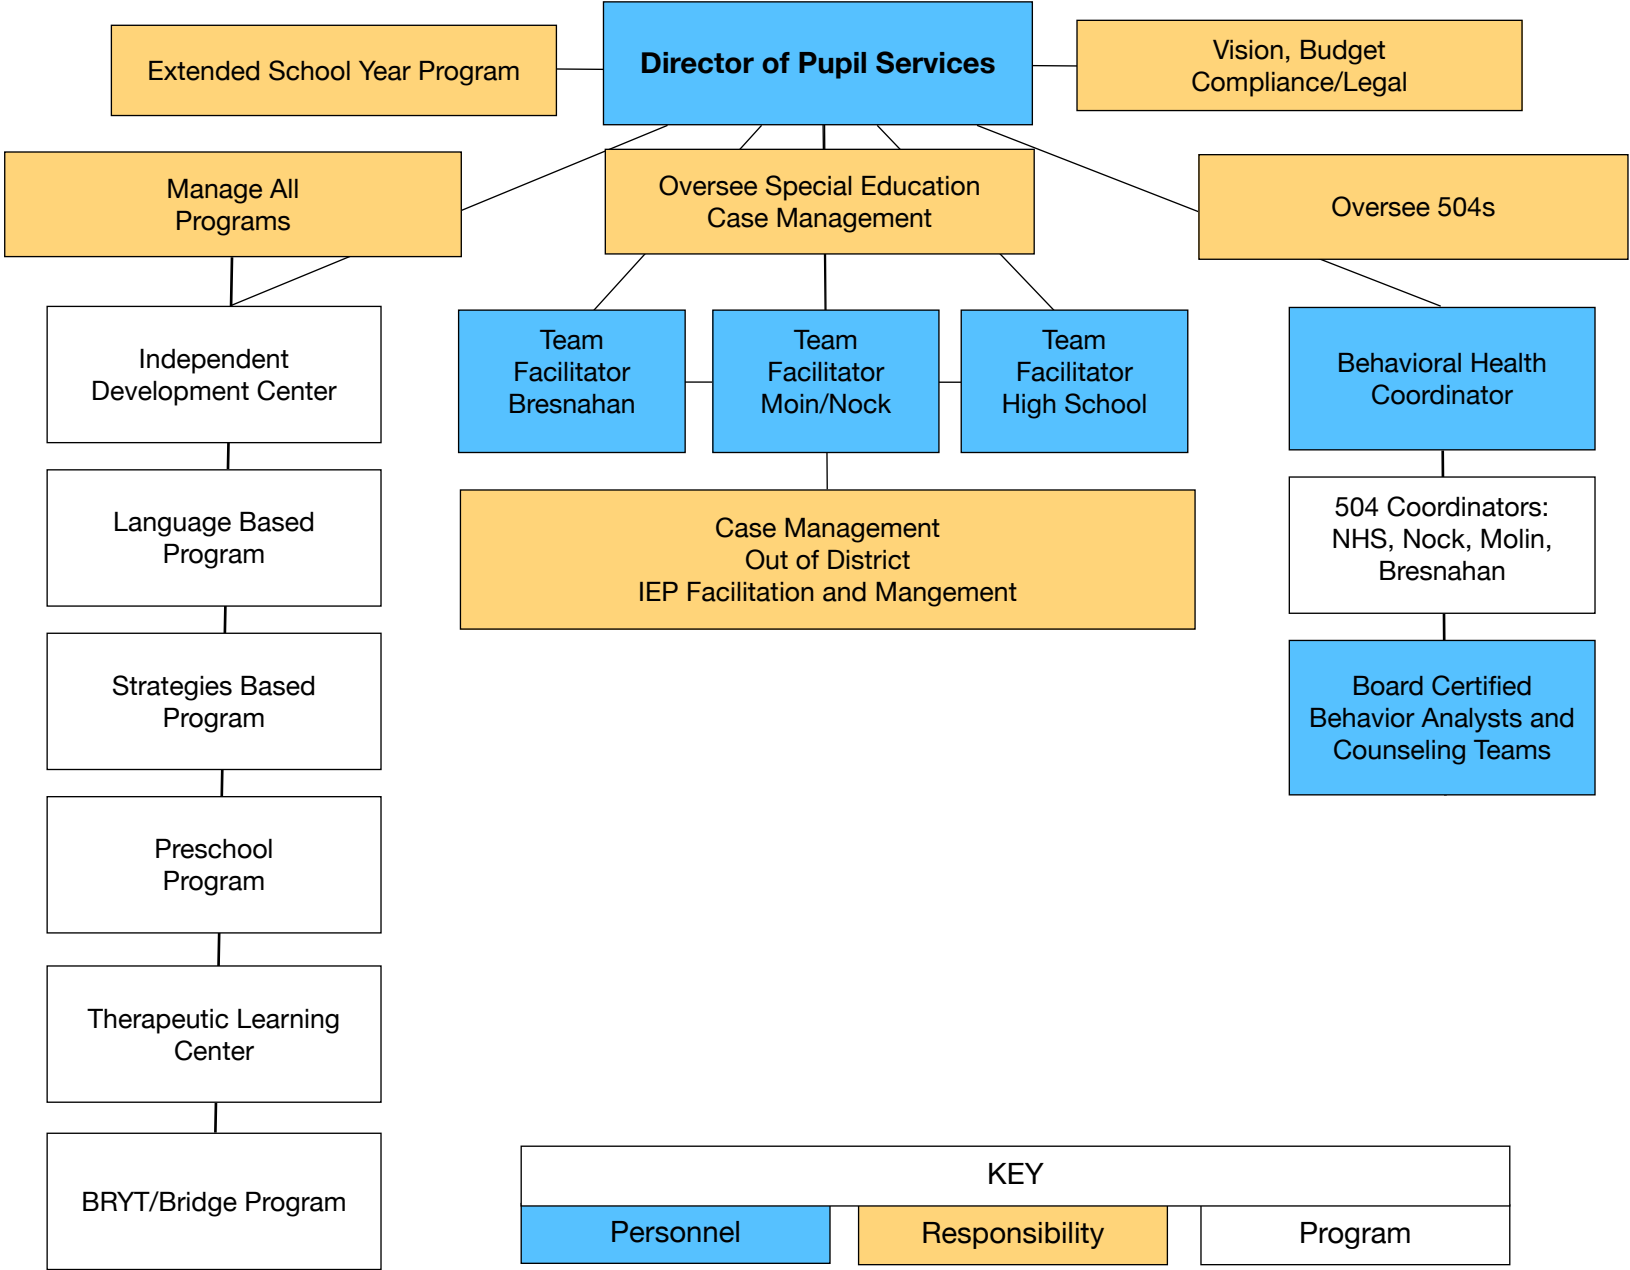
Extended School Year Program

Director of Pupil Services

Vision, Budget Compliance/Legal

Manage All Programs

Oversee Special Education Case Management

Oversee 504s

Independent Development Center

Language Based Program

Strategies Based Program

Preschool Program

Therapeutic Learning Center

BRYT/Bridge Program

Team Facilitator Bresnahan

Team Facilitator Moin/Nock

Team Facilitator High School

Case Management
Out of District
IEP Facilitation and Mangement

Behavioral Health Coordinator

504 Coordinators: NHS, Nock, Molin, Bresnahan

Board Certified Behavior Analysts and Counseling Teams

KEY

| Personnel | Responsibility | Program |